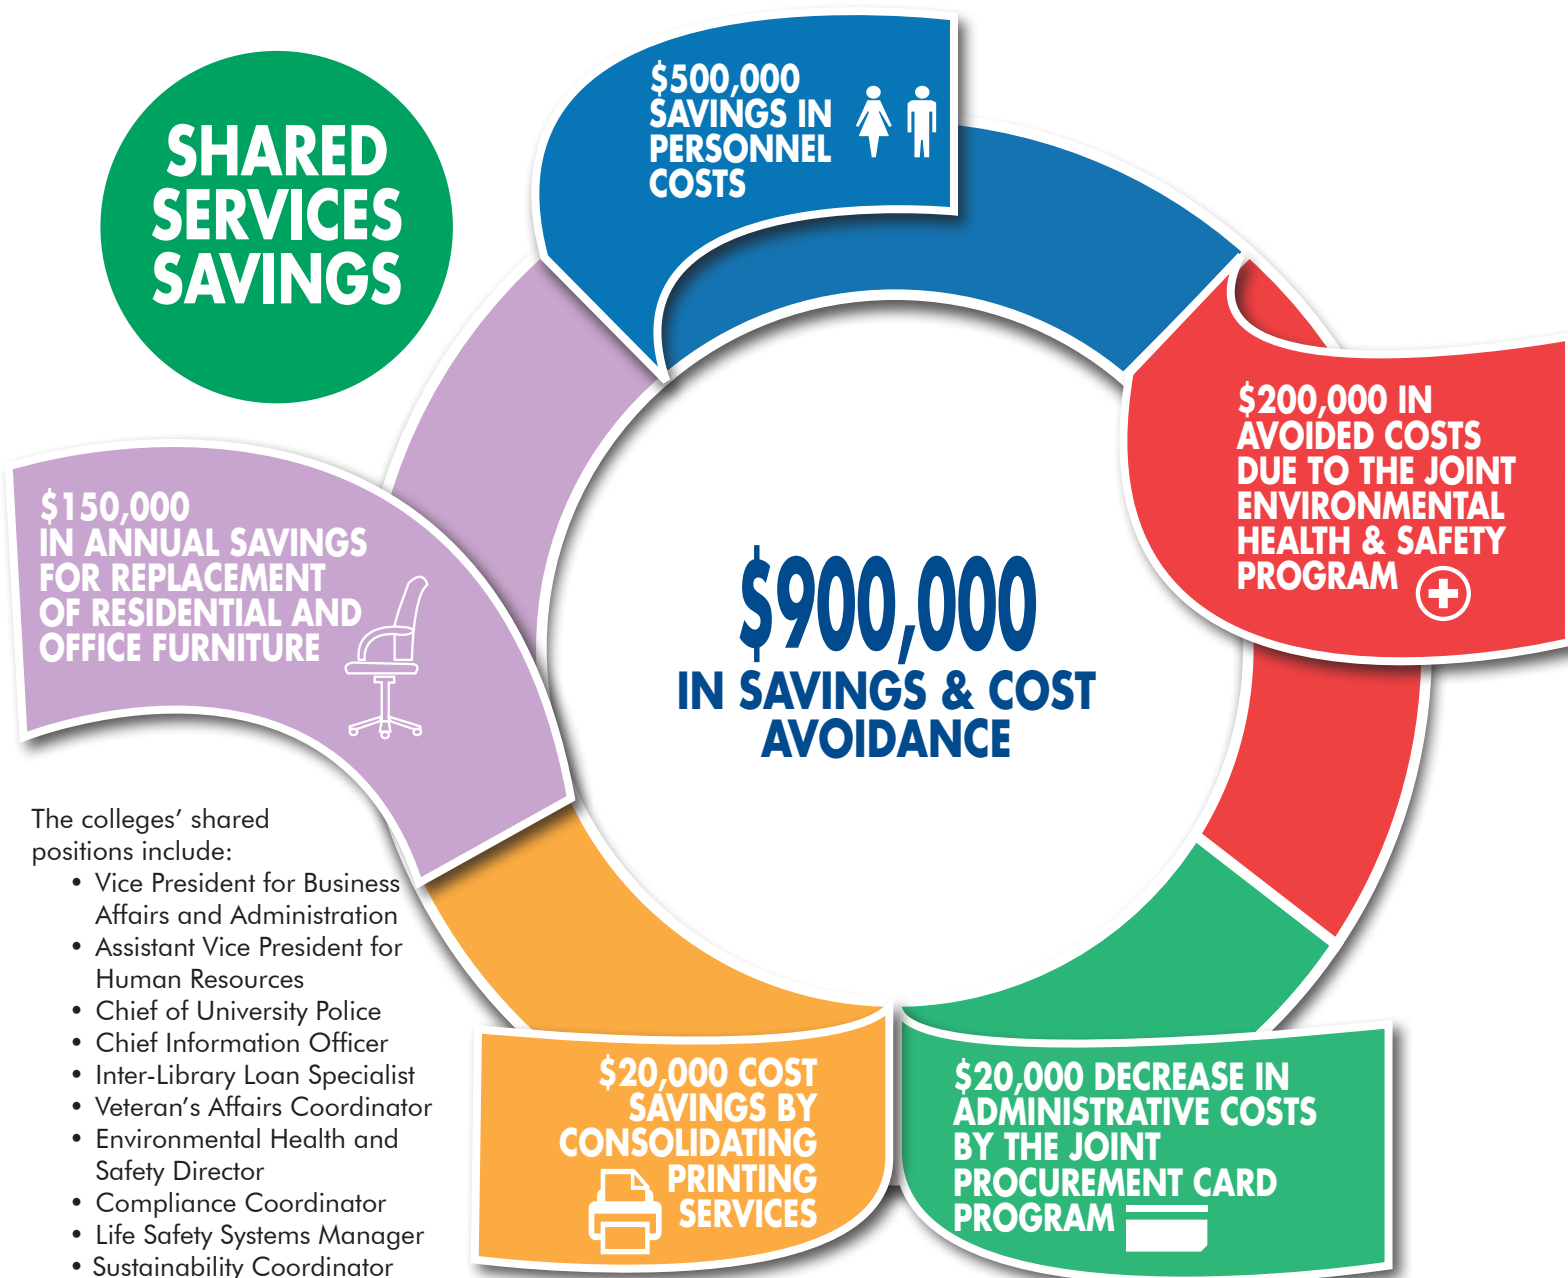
SHARED SERVICES SAVINGS

$500,000 SAVINGS IN PERSONNEL COSTS

$200,000 IN AVOIDED COSTS DUE TO THE JOINT ENVIRONMENTAL HEALTH & SAFETY PROGRAM

$150,000 IN ANNUAL SAVINGS FOR REPLACEMENT OF RESIDENTIAL AND OFFICE FURNITURE

$900,000 IN SAVINGS & COST AVOIDANCE

The colleges' shared positions include:
• Vice President for Business Affairs and Administration
• Assistant Vice President for Human Resources
• Chief of University Police
• Chief Information Officer
• Inter-Library Loan Specialist
• Veteran's Affairs Coordinator
• Environmental Health and Safety Director
• Compliance Coordinator
• Life Safety Systems Manager
• Sustainability Coordinator

$20,000 COST SAVINGS BY CONSOLIDATING PRINTING SERVICES

$20,000 DECREASE IN ADMINISTRATIVE COSTS BY THE JOINT PROCUREMENT CARD PROGRAM